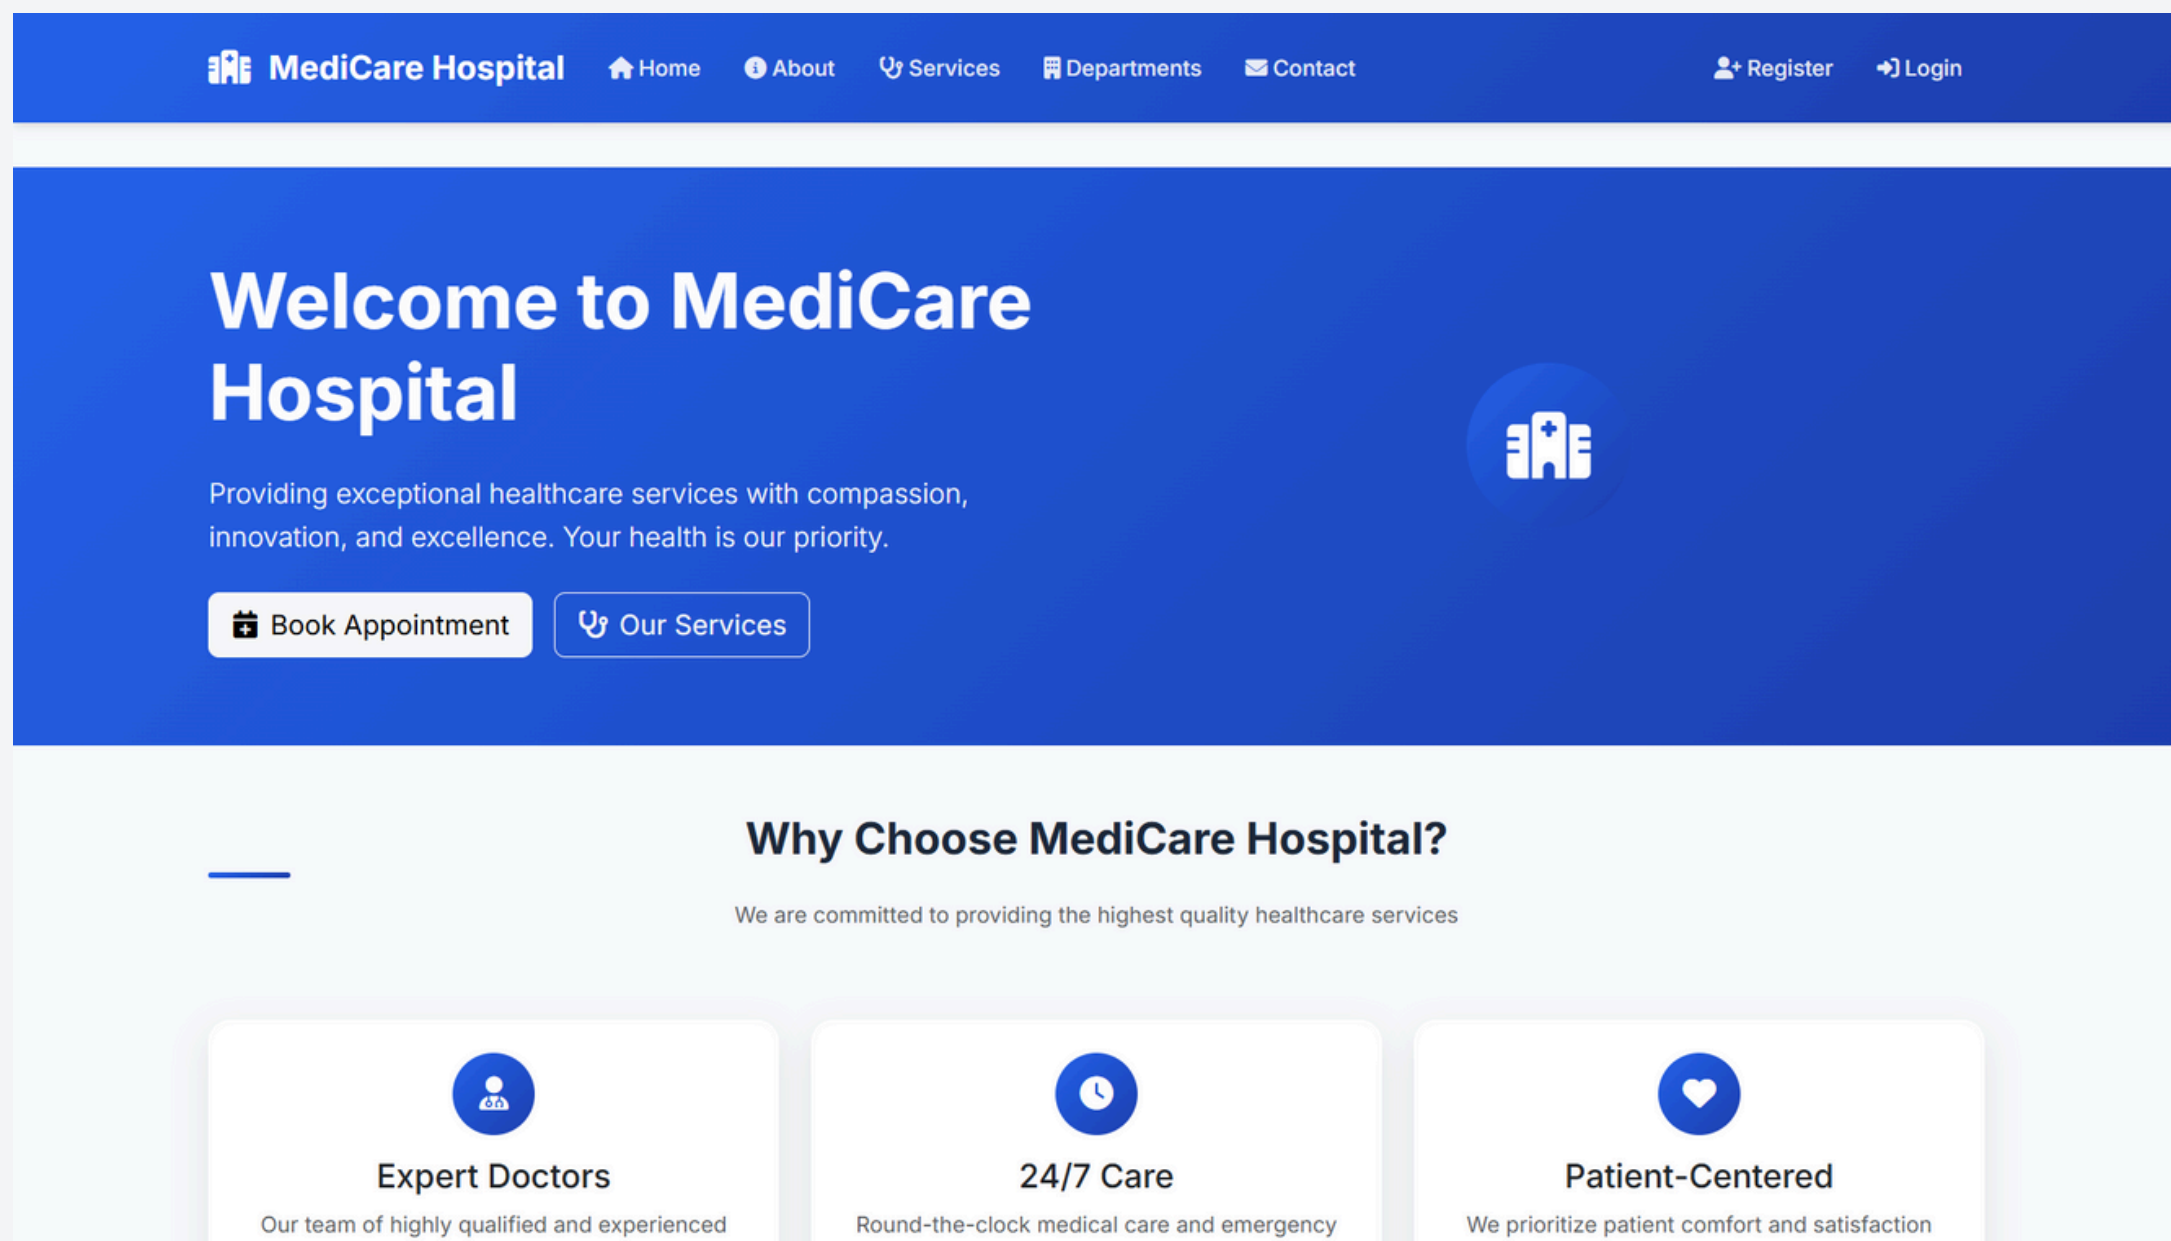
MediCare Hospital Home About Services Departments Contact Register Login

Welcome to MediCare Hospital

Providing exceptional healthcare services with compassion, innovation, and excellence. Your health is our priority.

Book Appointment Our Services

Why Choose MediCare Hospital?

We are committed to providing the highest quality healthcare services

Expert Doctors

Our team of highly qualified and experienced

24/7 Care

Round-the-clock medical care and emergency

Patient-Centered

We prioritize patient comfort and satisfaction